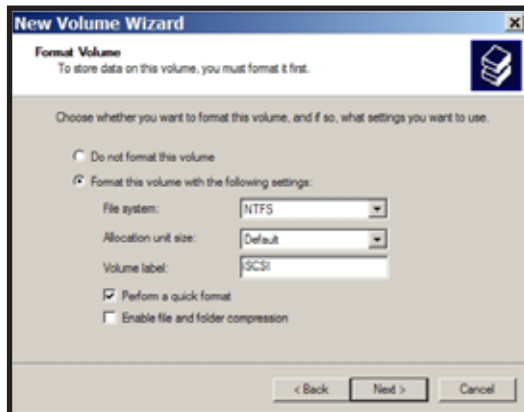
New Volume Wizard

Format Volume
To store data on this volume, you must format it first.

Choose whether you want to format this volume, and if so, what settings you want to use.

Do not format this volume

Format this volume with the following settings:

File system: NTFS

Allocation unit size: Default

Volume label: SCSI

Perform a quick format

Enable file and folder compression

< Back Next > Cancel